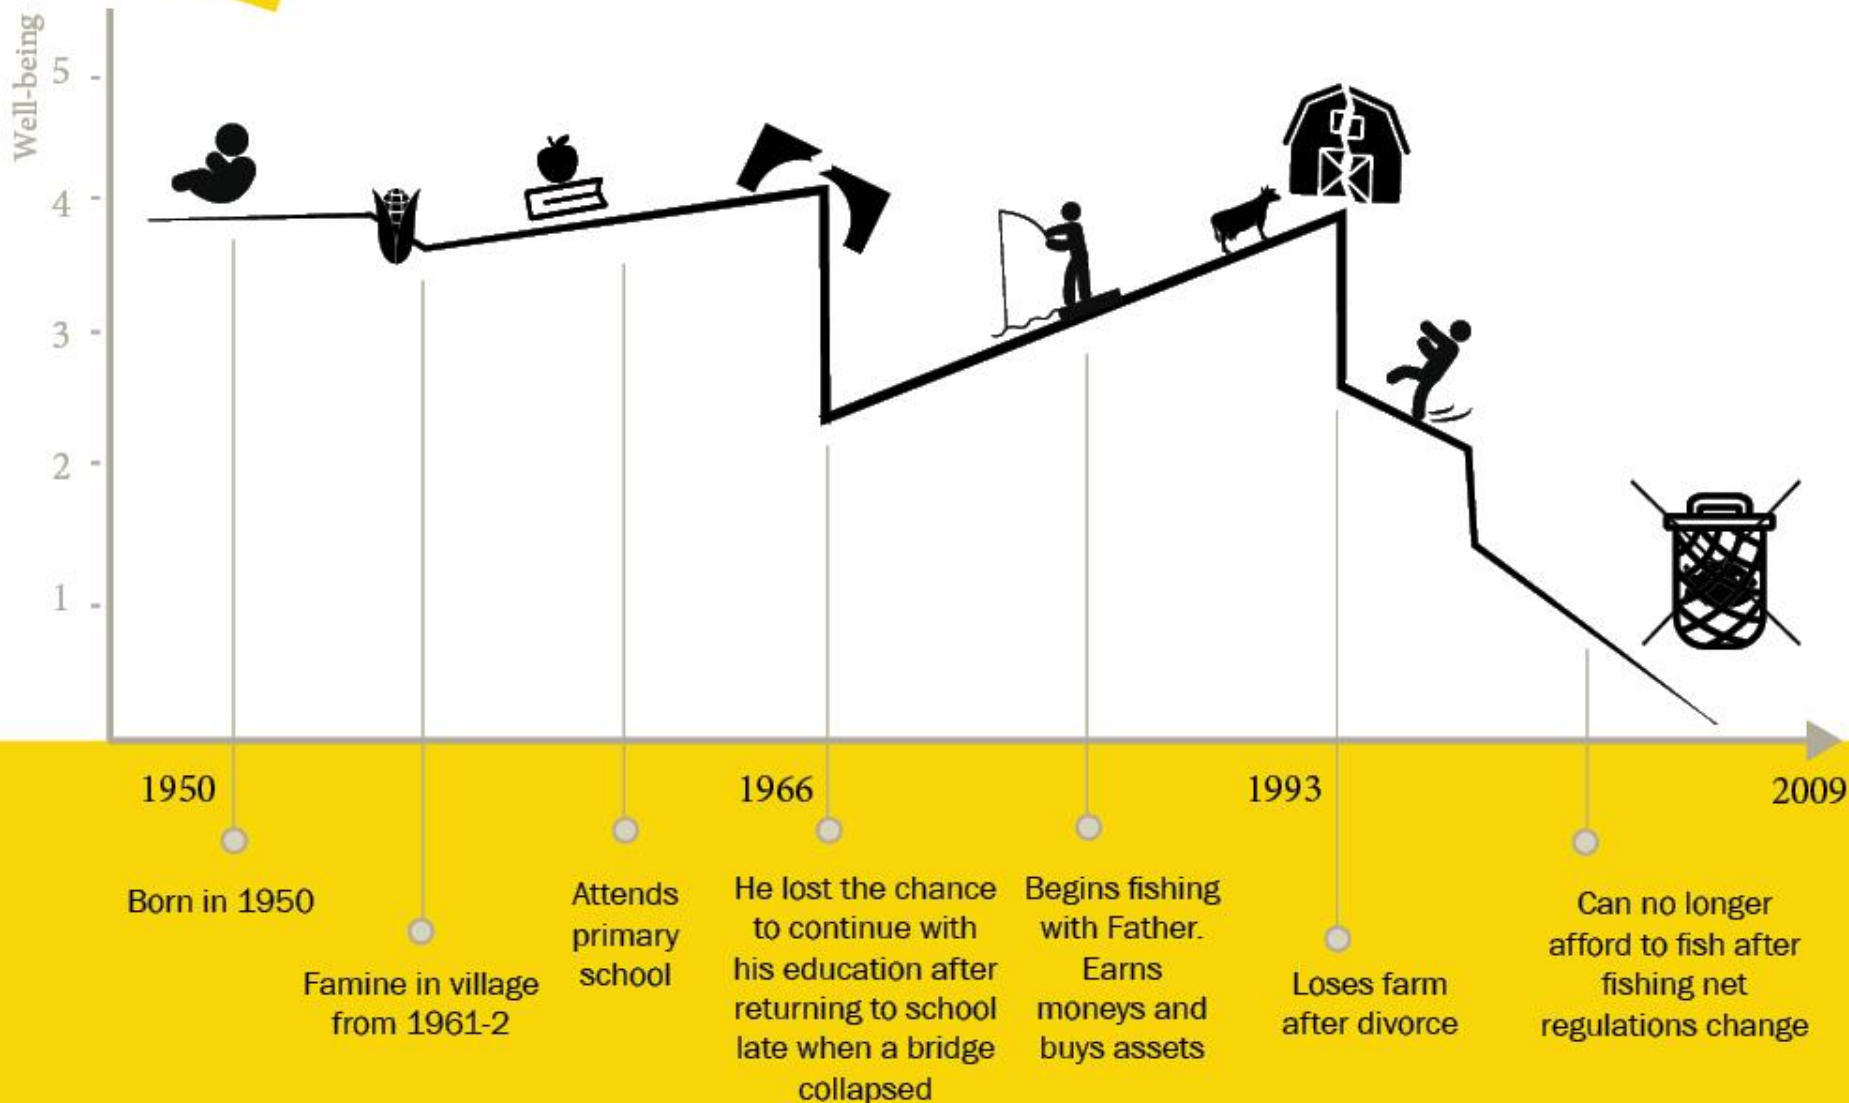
Well-being

5

4

3

2

1

1950

1966

1993

2009

Born in 1950

Famine in village from 1961-2

Attends primary school

He lost the chance to continue with his education after returning to school late when a bridge collapsed

Begins fishing with Father. Earns moneys and buys assets

Loses farm after divorce

Can no longer afford to fish after fishing net regulations change